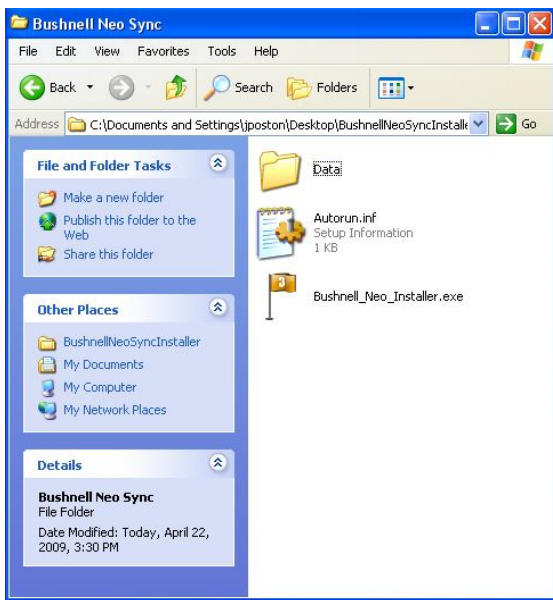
Bushnell Neo Sync

File Edit View Favorites Tools Help

Back Search Folders

Address C:\Documents and Settings\jposton\Desktop\BushnellNeoSyncInstalle Go

File and Folder Tasks

Make a new folder
Publish this folder to the Web
Share this folder

Other Places

BushnellNeoSyncInstaller
My Documents
My Computer
My Network Places

Details

Bushnell Neo Sync
File Folder
Date Modified: Today, April 22, 2009, 3:30 PM

Data

Autorun.inf
Setup Information
1 KB

Bushnell_Neo_Installer.exe